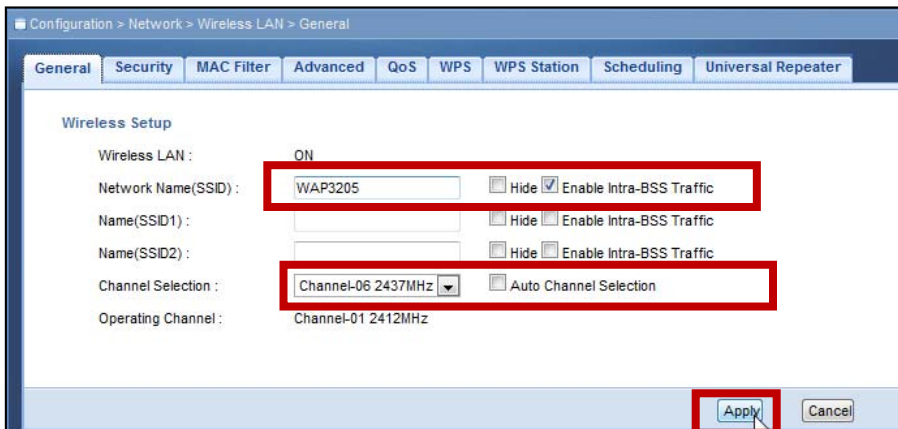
Configuration > Network > Wireless LAN > General

General | Security | MAC Filter | Advanced | QoS | WPS | WPS Station | Scheduling | Universal Repeater

Wireless Setup

Wireless LAN : ON

Network Name(SSID) : WAP3205 Hide Enable Intra-BSS Traffic

Name(SSID1) : Hide Enable Intra-BSS Traffic

Name(SSID2) : Hide Enable Intra-BSS Traffic

Channel Selection : Channel-06 2437MHz Auto Channel Selection

Operating Channel : Channel-01 2412MHz

Apply Cancel